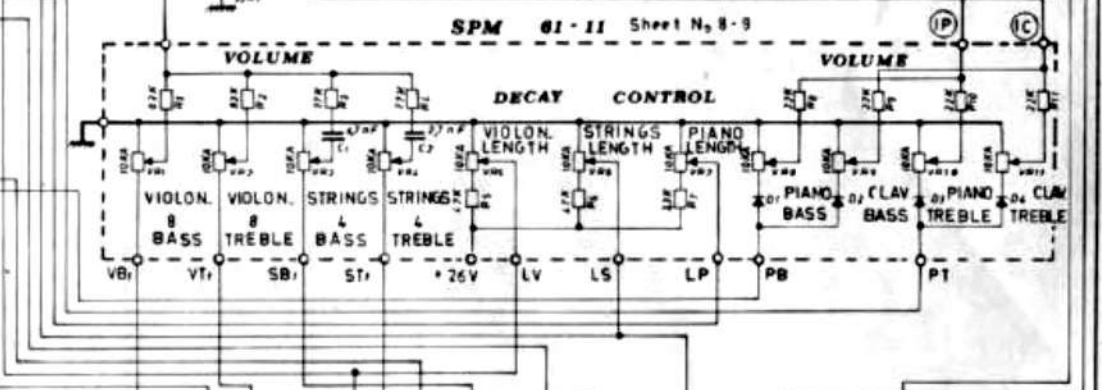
SPM 61 - 11 Sheet N. 8 - 9

IP IC

VOLUME

VOLUME

DECAY CONTROL

VIOLON. LENGTH

STRINGS LENGTH

PIANO LENGTH

VIOLON. 8 BASS

VIOLON. 8 TREBLE

STRINGS 4 BASS

STRINGS 4 TREBLE

PIANO BASS

CLAV BASS

PIANO TREBLE

CLAV TREBLE

VB1 VT1 SB1 ST1 + 26V LV LS LP PB PT